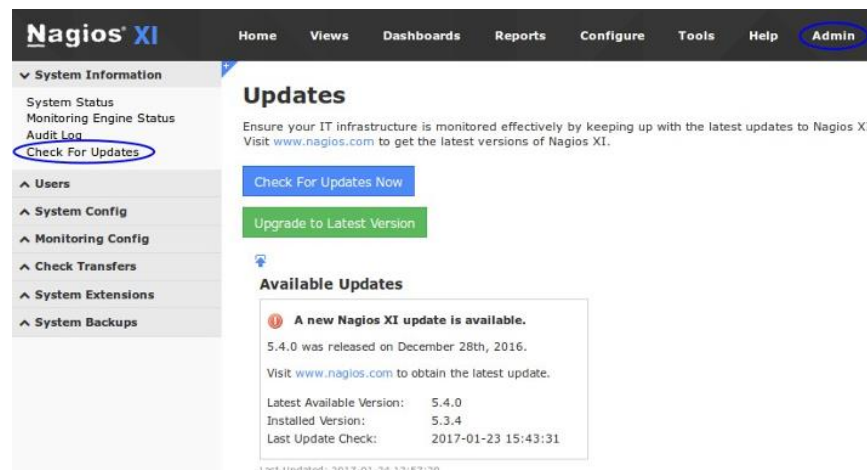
Nagios® XI

Home Views Dashboards Reports Configure Tools Help Admin

System Information

System Status
Monitoring Engine Status
Audit Log
Check For Updates

Users
System Config
Monitoring Config
Check Transfers
System Extensions
System Backups

Updates

Ensure your IT infrastructure is monitored effectively by keeping up with the latest updates to Nagios XI. Visit www.nagios.com to get the latest versions of Nagios XI.

Check For Updates Now

Upgrade to Latest Version

Available Updates

A new Nagios XI update is available.

5.4.0 was released on December 28th, 2016.

Visit www.nagios.com to obtain the latest update.

| Latest Available Version: | 5.4.0 |
|---|---|
| Installed Version: | 5.3.4 |
| Last Update Check: | 2017-01-23 15:43:31 |

Last Updated: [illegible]